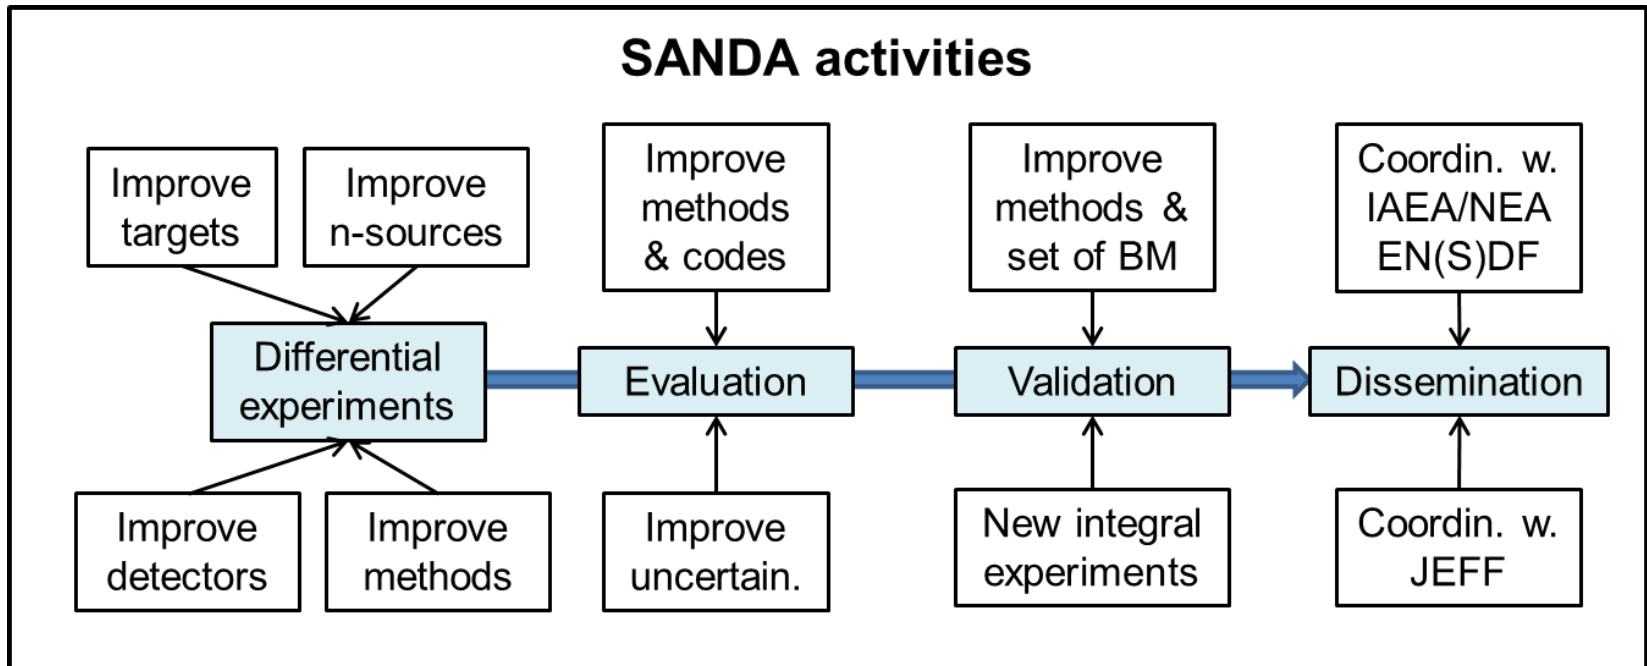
SANDA activities

Improve targets

Improve n-sources

Differential experiments

Improve detectors

Improve methods

Improve methods & codes

Evaluation

Improve uncertain.

Improve methods & set of BM

Validation

New integral experiments

Coordin. w. IAEA/NEA EN(S)DF

Dissemination

Coordin. w. JEFF